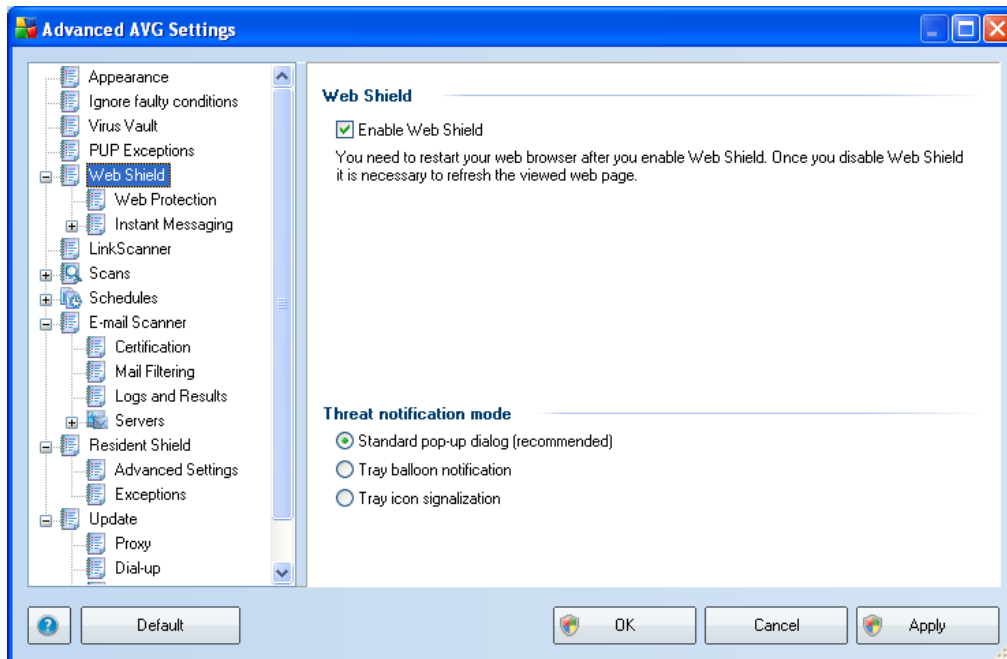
Advanced AVG Settings

Appearance
Ignore faulty conditions
Virus Vault
PUP Exceptions
Web Shield
Web Protection
Instant Messaging
LinkScanner
Scans
Schedules
E-mail Scanner
Certification
Mail Filtering
Logs and Results
Servers
Resident Shield
Advanced Settings
Exceptions
Update
Proxy
Dial-up

Web Shield

Enable Web Shield

You need to restart your web browser after you enable Web Shield. Once you disable Web Shield it is necessary to refresh the viewed web page.

Threat notification mode

Standard pop-up dialog (recommended)

Tray balloon notification

Tray icon signalization

Default

OK

Cancel

Apply